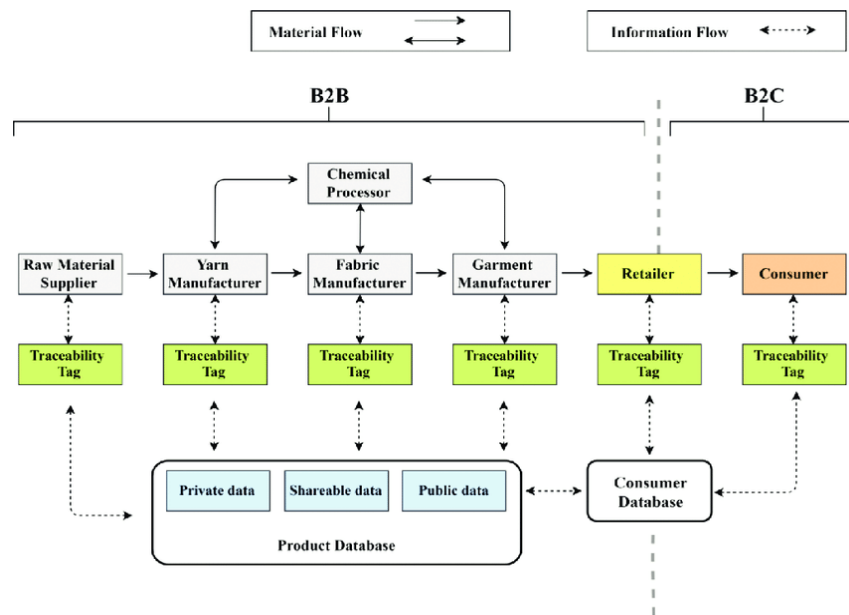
Material Flow

Information Flow

B2B

B2C

Chemical Processor

Raw Material Supplier

Yarn Manufacturer

Fabric Manufacturer

Garment Manufacturer

Retailer

Consumer

Traceability Tag

Traceability Tag

Traceability Tag

Traceability Tag

Traceability Tag

Traceability Tag

Private data

Shareable data

Public data

Product Database

Consumer Database